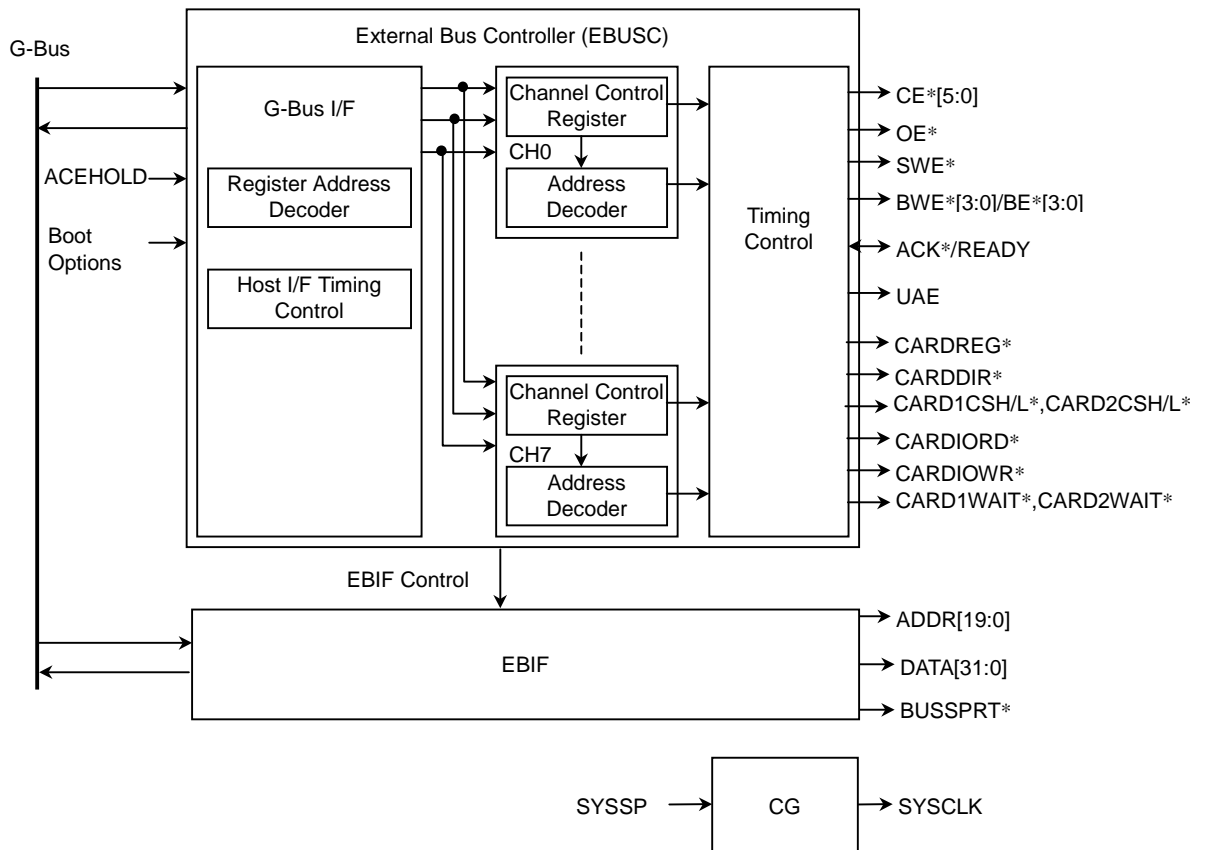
G-Bus

External Bus Controller (EBUSC)

G-Bus I/F

Register Address Decoder

Host I/F Timing Control

ACEHOLD

Boot Options

Channel Control Register

CH0

Address Decoder

Channel Control Register

CH7

Address Decoder

Timing Control

CE*[5:0]

OE*

SWE*

BWE*[3:0]/BE*[3:0]

ACK*/READY

UAE

CARDREG*

CARDDIR*

CARD1CSH/L*,CARD2CSH/L*

CARDIORD*

CARDIOWR*

CARD1WAIT*,CARD2WAIT*

EBIF Control

EBIF

ADDR[19:0]

DATA[31:0]

BUSSPRT*

SYSSP

CG

SYSCLK